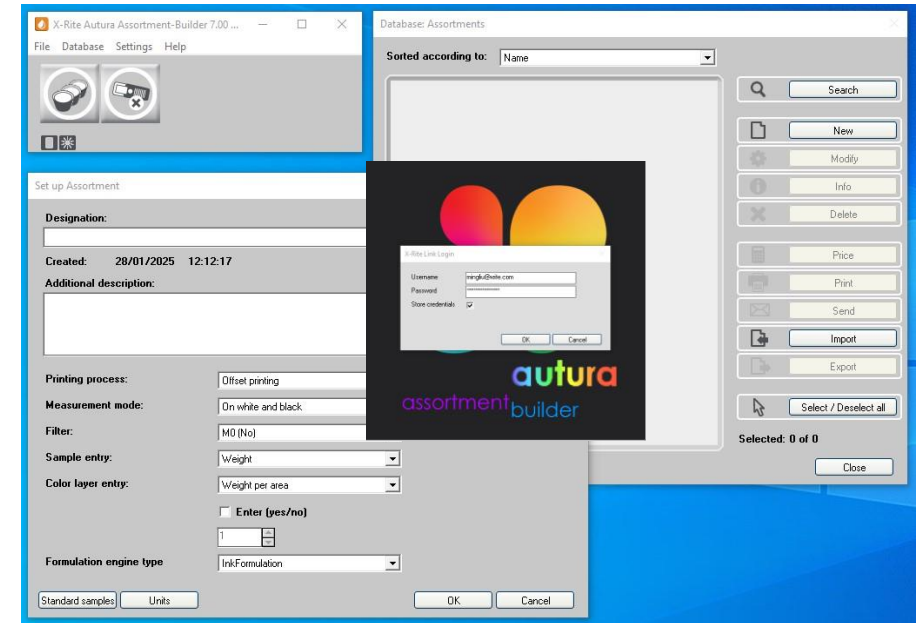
X-Rite Autura Assortment-Builder 7.00 ...

File Database Settings Help

Database: Assortments

Sorted according to: Name

Search

New

Modify

Info

Delete

Price

Print

Send

Import

Export

Select / Deselect all

Selected: 0 of 0

Close

Set up Assortment

Designation:

Created: 28/01/2025 12:12:17

Additional description:

Printing process: Offset printing

Measurement mode: On white and black

Filter: M0 (No)

Sample entry: Weight

Color layer entry: Weight per area

Enter (yes/no)

1

Formulation engine type InkFormulation

Standard samples Units OK Cancel

X-Rite Link Login

Username mingliu@xrite.com

Password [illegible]

Store credentials

OK Cancel

autura

assortment builder